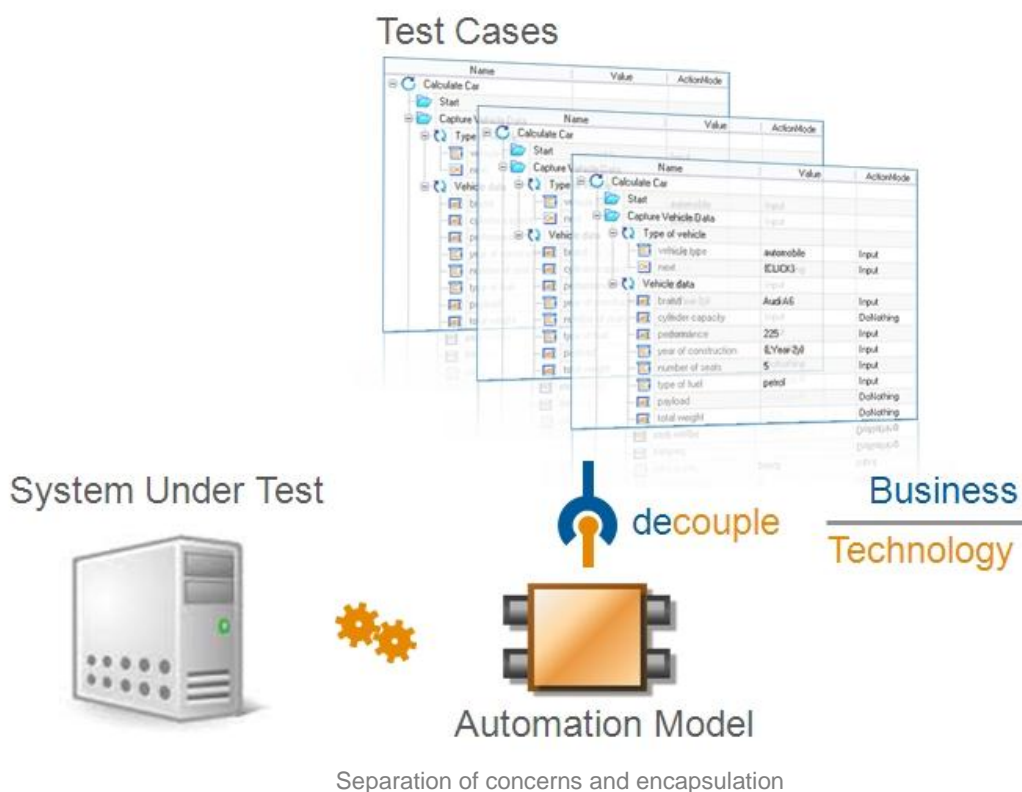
Test Cases

| Name | Value | ActionMode |
|---|---|---|
| Calculate Car | | |
| Start | | |
| Capture Vehicle Data | | |
| Type of vehicle | | |
| vehicle type | automobile | Input |
| next | {CLICK} | Input |
| Vehicle data | | |
| brand | Audi A6 | Input |
| cylinder capacity | | DoNothing |
| performance | 225 | Input |
| year of construction | {LYear-2}} | Input |
| number of seats | 5 | Input |
| type of fuel | petrol | Input |
| payload | | DoNothing |
| total weight | | DoNothing |

System Under Test

decouple

Business

Technology

Automation Model

Separation of concerns and encapsulation